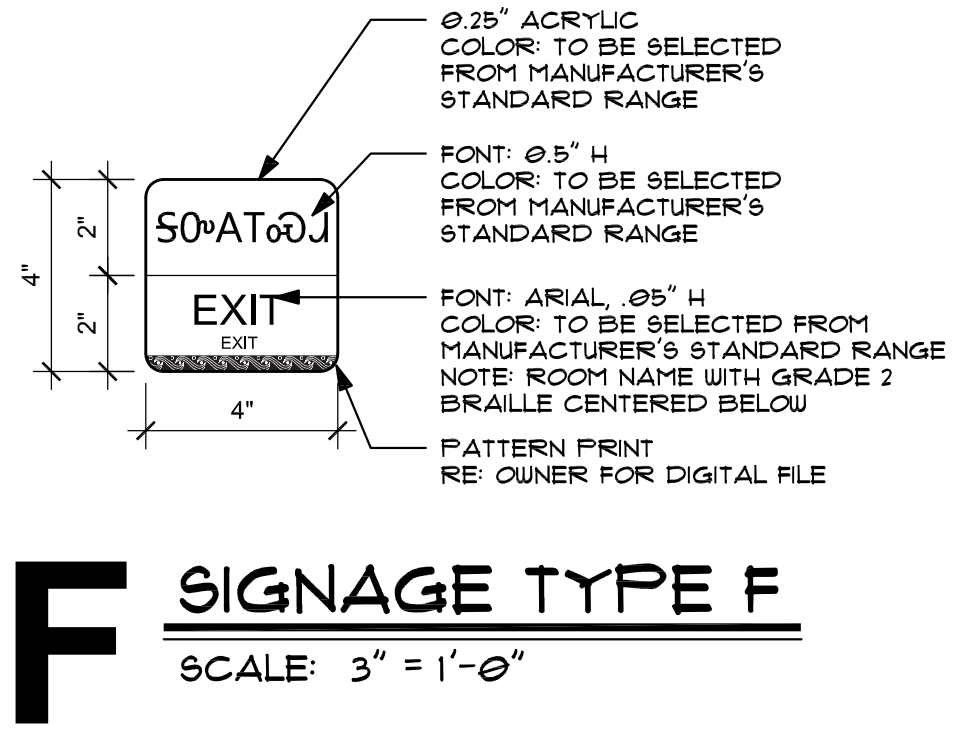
0.25" ACRYLIC
COLOR: TO BE SELECTED FROM MANUFACTURER'S STANDARD RANGE

FONT: 0.5" H
COLOR: TO BE SELECTED FROM MANUFACTURER'S STANDARD RANGE

FONT: ARIAL, .05" H
COLOR: TO BE SELECTED FROM MANUFACTURER'S STANDARD RANGE
NOTE: ROOM NAME WITH GRADE 2 BRAILLE CENTERED BELOW

PATTERN PRINT
RE: OWNER FOR DIGITAL FILE

4"
2"
2"
SᎾᏉATᏫᏩᏗ
EXIT
EXIT
4"

F
SIGNAGE TYPE F
SCALE: 3" = 1'-0"